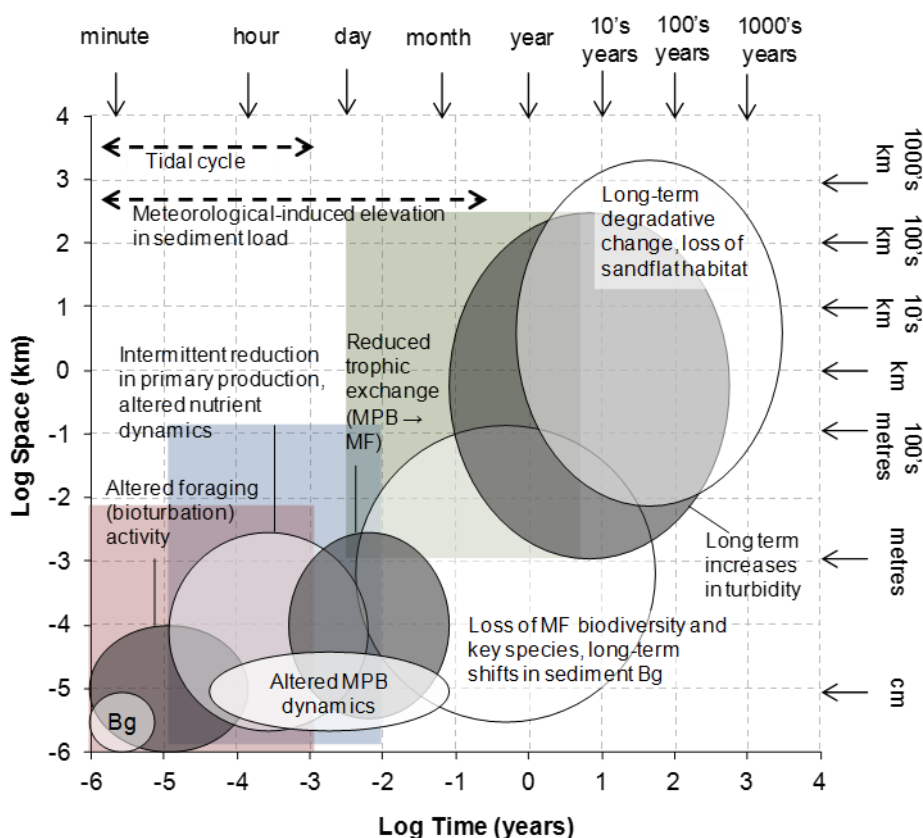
minute
hour
day
month
year
10's years
100's years
1000's years

Tidal cycle
Meteorological-induced elevation in sediment load
Long-term degradative change, loss of sandflat habitat
Reduced trophic exchange (MPB → MF)
Intermittent reduction in primary production, altered nutrient dynamics
Altered foraging (bioturbation) activity
Long term increases in turbidity
Loss of MF biodiversity and key species, long-term shifts in sediment Bg
Altered MPB dynamics
Bg

1000's km
100's km
10's km
km
100's metres
metres
cm

Log Space (km)
4
3
2
1
0
-1
-2
-3
-4
-5
-6

-6 -5 -4 -3 -2 -1 0 1 2 3 4
Log Time (years)